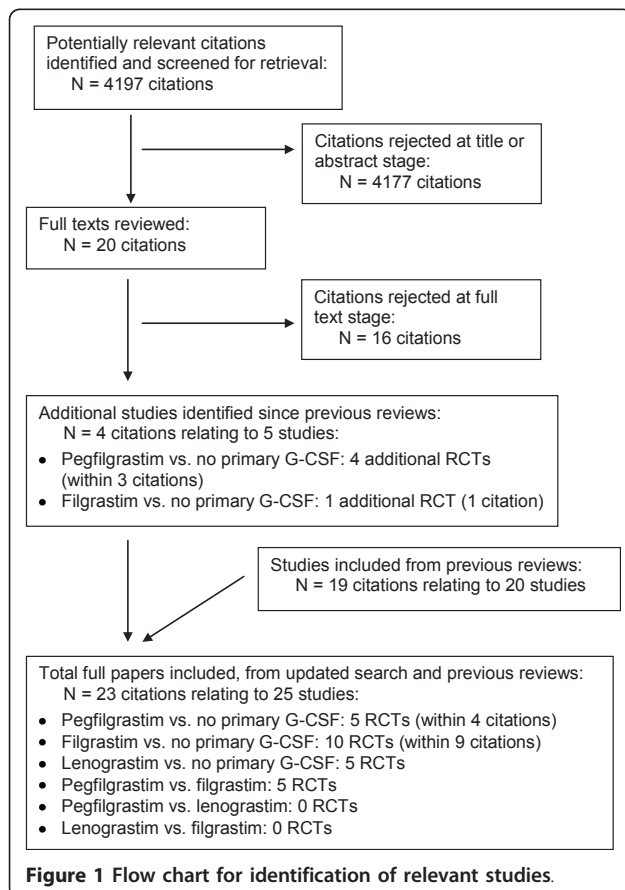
Potentially relevant citations identified and screened for retrieval:
N = 4197 citations

Citations rejected at title or abstract stage:
N = 4177 citations

Full texts reviewed:
N = 20 citations

Citations rejected at full text stage:
N = 16 citations

Additional studies identified since previous reviews:
N = 4 citations relating to 5 studies:
• Pegfilgrastim vs. no primary G-CSF: 4 additional RCTs (within 3 citations)
• Filgrastim vs. no primary G-CSF: 1 additional RCT (1 citation)

Studies included from previous reviews:
N = 19 citations relating to 20 studies

Total full papers included, from updated search and previous reviews:
N = 23 citations relating to 25 studies:
• Pegfilgrastim vs. no primary G-CSF: 5 RCTs (within 4 citations)
• Filgrastim vs. no primary G-CSF: 10 RCTs (within 9 citations)
• Lenograstim vs. no primary G-CSF: 5 RCTs
• Pegfilgrastim vs. filgrastim: 5 RCTs
• Pegfilgrastim vs. lenograstim: 0 RCTs
• Lenograstim vs. filgrastim: 0 RCTs

Figure 1 Flow chart for identification of relevant studies.